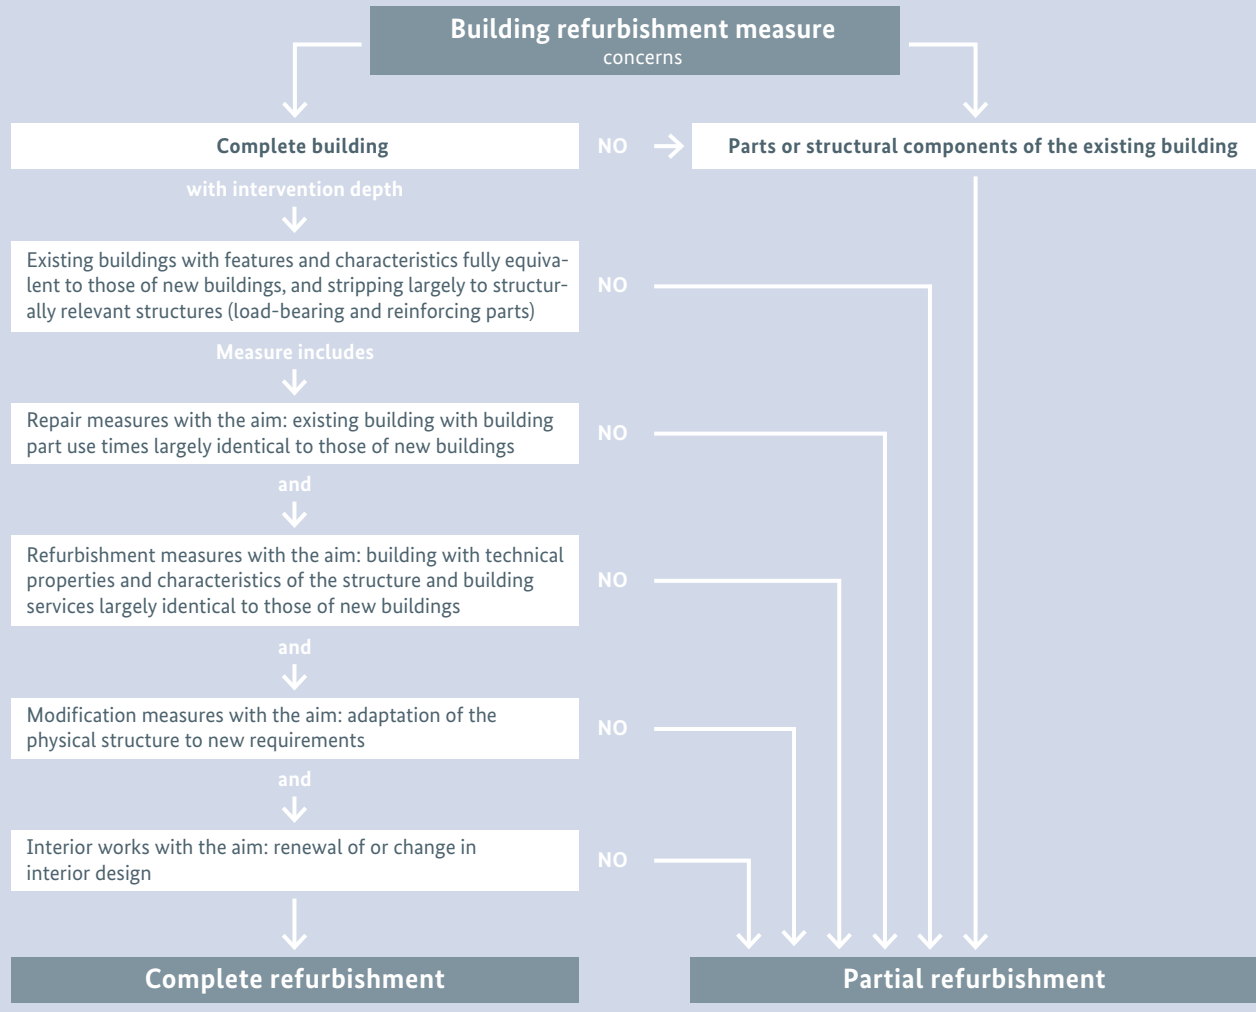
Building refurbishment measure
concerns

Complete building

NO

Parts or structural components of the existing building

with intervention depth

Existing buildings with features and characteristics fully equivalent to those of new buildings, and stripping largely to structurally relevant structures (load-bearing and reinforcing parts)

NO

Measure includes

Repair measures with the aim: existing building with building part use times largely identical to those of new buildings

NO

and

Refurbishment measures with the aim: building with technical properties and characteristics of the structure and building services largely identical to those of new buildings

NO

and

Modification measures with the aim: adaptation of the physical structure to new requirements

NO

and

Interior works with the aim: renewal of or change in interior design

NO

Complete refurbishment

Partial refurbishment